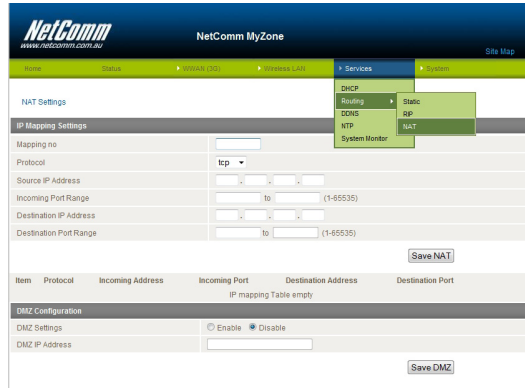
NetComm
www.netcomm.com.au

NetComm MyZone

Site Map

Home | Status | ▸ WWAN (3G) | ▸ Wireless LAN | ▸ Services | ▸ System

DHCP
Routing ▸
DDNS
NTP
System Monitor

Static
RIP
NAT

NAT Settings

IP Mapping Settings

Mapping no

Protocol tcp

Source IP Address . . .

Incoming Port Range to (1-65535)

Destination IP Address . . .

Destination Port Range to (1-65535)

Save NAT

| Item | Protocol | Incoming Address | Incoming Port | Destination Address | Destination Port |
|---|---|---|---|---|---|

IP mapping Table empty

DMZ Configuration

DMZ Settings ○ Enable ● Disable

DMZ IP Address

Save DMZ